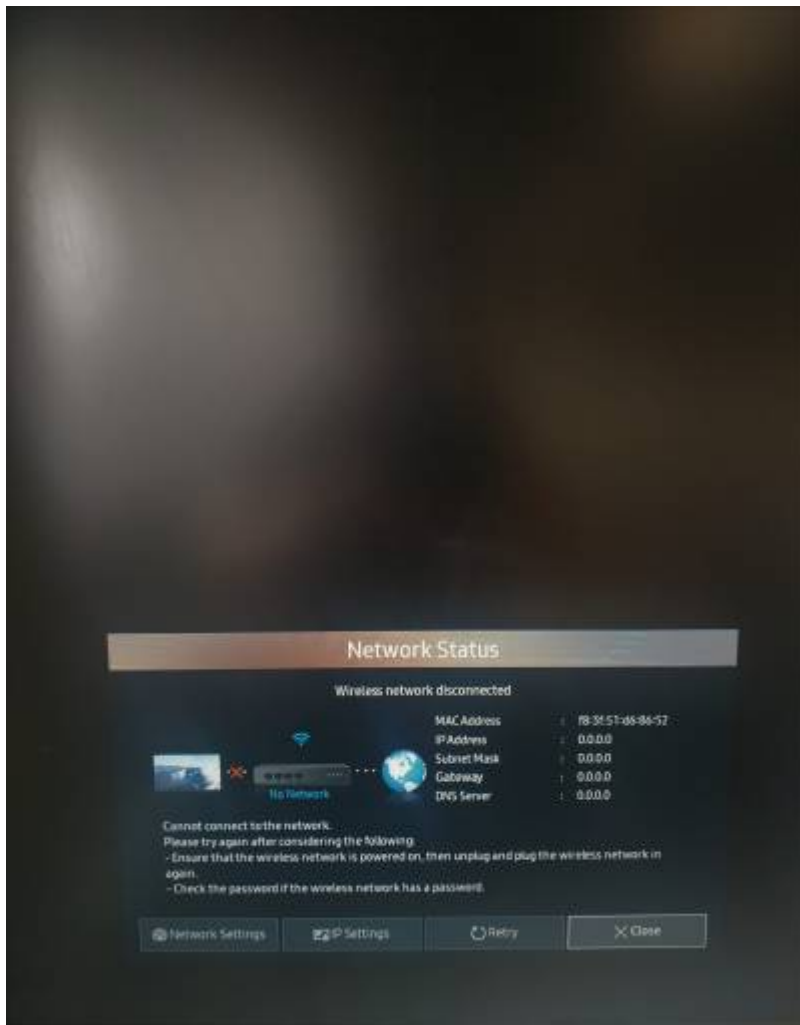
Network Status

Wireless network disconnected

No Network

| | | |
|---|---|---|
| MAC Address | : | f8-3f:51-d6:86:52 |
| IP Address | : | 0.0.0.0 |
| Subnet Mask | : | 0.0.0.0 |
| Gateway | : | 0.0.0.0 |
| DNS Server | : | 0.0.0.0 |

Cannot connect to the network.
Please try again after considering the following.
- Ensure that the wireless network is powered on, then unplug and plug the wireless network in again.
- Check the password if the wireless network has a password.

Network Settings
IP Settings
Retry
Close